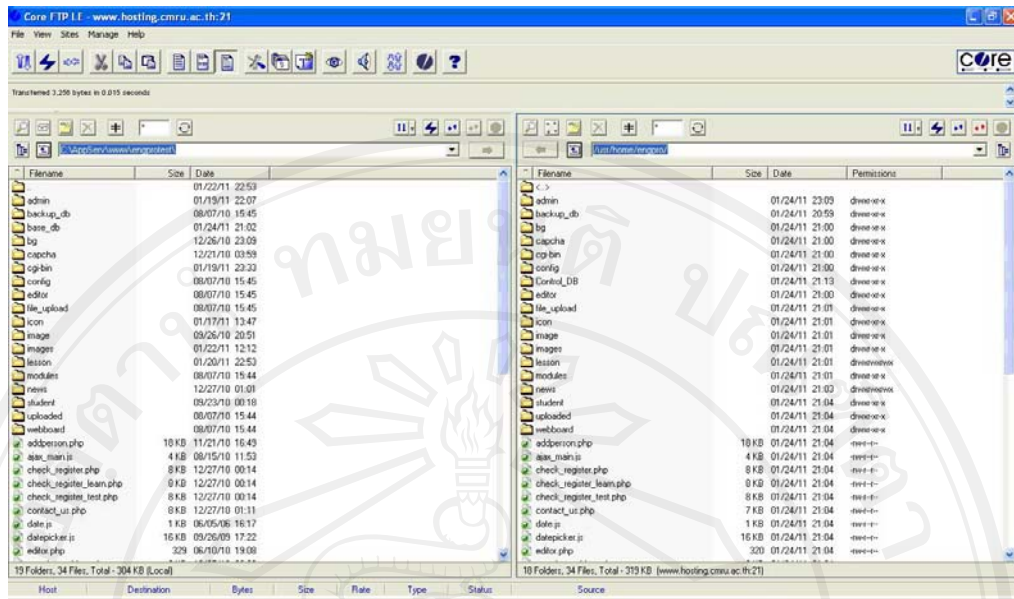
Core FTP LE - www.hosting.cmru.ac.th:21

File View Sites Manage Help

core

Transferred 3,250 bytes in 0.015 seconds

C:\AppServ\www\engprotest\

| Filename | Size | Date |
|---|---|---|
| .. | | 01/22/11 22:53 |
| admin | | 01/19/11 22:07 |
| backup_db | | 08/07/10 15:45 |
| base_db | | 01/24/11 21:02 |
| bg | | 12/26/10 23:09 |
| capcha | | 12/21/10 03:59 |
| cgi-bin | | 01/19/11 23:33 |
| config | | 08/07/10 15:45 |
| editor | | 08/07/10 15:45 |
| file_upload | | 08/07/10 15:45 |
| icon | | 01/17/11 13:47 |
| image | | 09/26/10 20:51 |
| images | | 01/22/11 12:12 |
| lesson | | 01/20/11 22:53 |
| modules | | 08/07/10 15:44 |
| news | | 12/27/10 01:01 |
| student | | 09/23/10 00:18 |
| uploaded | | 08/07/10 15:44 |
| webboard | | 08/07/10 15:44 |
| addperson.php | 18 KB | 11/21/10 16:49 |
| ajax_main.js | 4 KB | 08/15/10 11:53 |
| check_register.php | 8 KB | 12/27/10 00:14 |
| check_register_learn.php | 0 KB | 12/27/10 00:14 |
| check_register_test.php | 8 KB | 12/27/10 00:14 |
| contact_us.php | 8 KB | 12/27/10 01:11 |
| date.js | 1 KB | 06/05/06 16:17 |
| datepicker.js | 16 KB | 09/26/09 17:22 |
| editor.php | 329 | 06/10/10 19:08 |

19 Folders, 34 Files, Total - 304 KB (Local)

/usr/home/engpro/

| Filename | Size | Date | Permissions |
|---|---|---|---|
| <..> | | | |
| admin | | 01/24/11 23:09 | drwxr-xr-x |
| backup_db | | 01/24/11 20:59 | drwxr-xr-x |
| bg | | 01/24/11 21:00 | drwxr-xr-x |
| capcha | | 01/24/11 21:00 | drwxr-xr-x |
| cgi-bin | | 01/24/11 21:00 | drwxr-xr-x |
| config | | 01/24/11 21:00 | drwxr-xr-x |
| Control_DB | | 01/24/11 21:13 | drwxr-xr-x |
| editor | | 01/24/11 21:00 | drwxr-xr-x |
| file_upload | | 01/24/11 21:01 | drwxr-xr-x |
| icon | | 01/24/11 21:01 | drwxr-xr-x |
| image | | 01/24/11 21:01 | drwxr-xr-x |
| images | | 01/24/11 21:01 | drwxr-xr-x |
| lesson | | 01/24/11 21:01 | drwxrwxrwx |
| modules | | 01/24/11 21:01 | drwxr-xr-x |
| news | | 01/24/11 21:03 | drwxrwxrwx |
| student | | 01/24/11 21:04 | drwxr-xr-x |
| uploaded | | 01/24/11 21:04 | drwxr-xr-x |
| webboard | | 01/24/11 21:04 | drwxr-xr-x |
| addperson.php | 18 KB | 01/24/11 21:04 | -rw-r--r-- |
| ajax_main.js | 4 KB | 01/24/11 21:04 | -rw-r--r-- |
| check_register.php | 8 KB | 01/24/11 21:04 | -rw-r--r-- |
| check_register_learn.php | 0 KB | 01/24/11 21:04 | -rw-r--r-- |
| check_register_test.php | 8 KB | 01/24/11 21:04 | -rw-r--r-- |
| contact_us.php | 7 KB | 01/24/11 21:04 | -rw-r--r-- |
| date.js | 1 KB | 01/24/11 21:04 | -rw-r--r-- |
| datepicker.js | 16 KB | 01/24/11 21:04 | -rw-r--r-- |
| editor.php | 320 | 01/24/11 21:04 | -rw-r--r-- |

18 Folders, 34 Files, Total - 319 KB (www.hosting.cmru.ac.th:21)

| Host | Destination | Bytes | Size | Rate | Type | Status | Source |
|---|---|---|---|---|---|---|---|